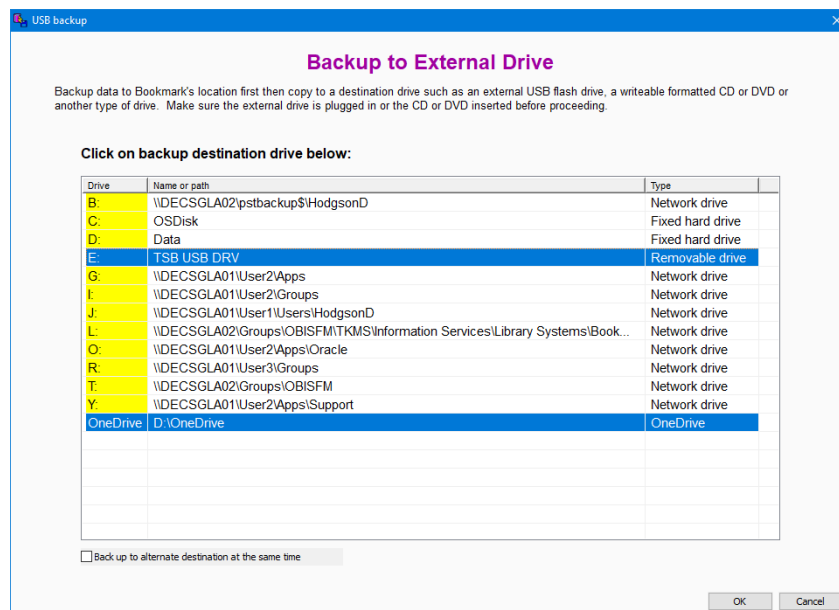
USB backup

Backup to External Drive

Backup data to Bookmark's location first then copy to a destination drive such as an external USB flash drive, a writeable formatted CD or DVD or another type of drive. Make sure the external drive is plugged in or the CD or DVD inserted before proceeding.

Click on backup destination drive below:

| Drive | Name or path | Type |
|---|---|---|
| B: | \\DECSGLA02\pstbackup$\HodgsonD | Network drive |
| C: | OSDisk | Fixed hard drive |
| D: | Data | Fixed hard drive |
| E: | TSB USB DRV | Removable drive |
| G: | \\DECSGLA01\User2\Apps | Network drive |
| I: | \\DECSGLA01\User2\Groups | Network drive |
| J: | \\DECSGLA01\User1\Users\HodgsonD | Network drive |
| L: | \\DECSGLA02\Groups\OBISFM\TKMS\Information Services\Library Systems\Book... | Network drive |
| O: | \\DECSGLA01\User2\Apps\Oracle | Network drive |
| R: | \\DECSGLA01\User3\Groups | Network drive |
| T: | \\DECSGLA02\Groups\OBISFM | Network drive |
| Y: | \\DECSGLA01\User2\Apps\Support | Network drive |
| OneDrive | D:\OneDrive | OneDrive |

Back up to alternate destination at the same time

OK Cancel